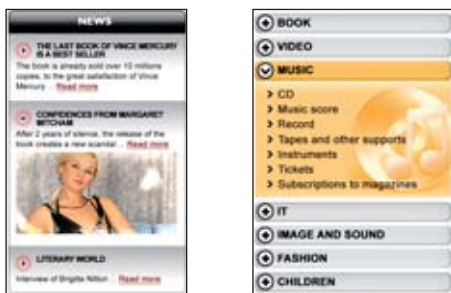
NEWS

THE LAST BOOK OF VINCE MERCURY IS A BEST SELLER
The book is already sold over 10 millions copies, to the great satisfaction of Vince Mercury ... Read more

CONFIDENCES FROM MARGARET MITCHAM
After 2 years of silence, the release of the book creates a new scandal ... Read more

LITERARY WORLD
Interview of Brigitte Nillon ... Read more

BOOK
VIDEO
MUSIC
> CD
> Music score
> Record
> Tapes and other supports
> Instruments
> Tickets
> Subscriptions to magazines
IT
IMAGE AND SOUND
FASHION
CHILDREN